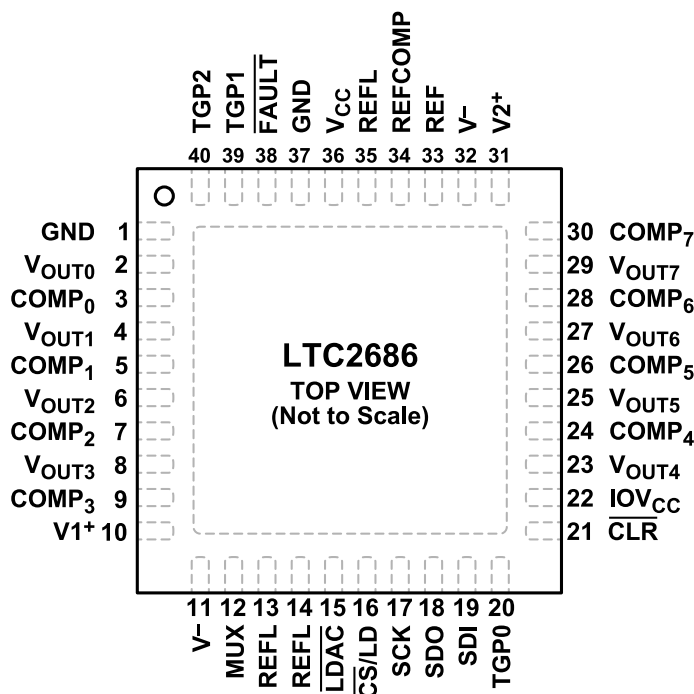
TGP2 40
TGP1 39
$\overline{FAULT}$ 38
GND 37
$V_{CC}$ 36
REFL 35
REFCOMP 34
REF 33
V– 32
$V2^+$ 31

GND 1
$V_{OUT0}$ 2
$COMP_0$ 3
$V_{OUT1}$ 4
$COMP_1$ 5
$V_{OUT2}$ 6
$COMP_2$ 7
$V_{OUT3}$ 8
$COMP_3$ 9
$V1^+$ 10

LTC2686
TOP VIEW
(Not to Scale)

30 $COMP_7$
29 $V_{OUT7}$
28 $COMP_6$
27 $V_{OUT6}$
26 $COMP_5$
25 $V_{OUT5}$
24 $COMP_4$
23 $V_{OUT4}$
22 $IOV_{CC}$
21 $\overline{CLR}$

11 V–
12 MUX
13 REFL
14 REFL
15 $\overline{LDAC}$
16 $\overline{CS}$/LD
17 SCK
18 SDO
19 SDI
20 TGP0